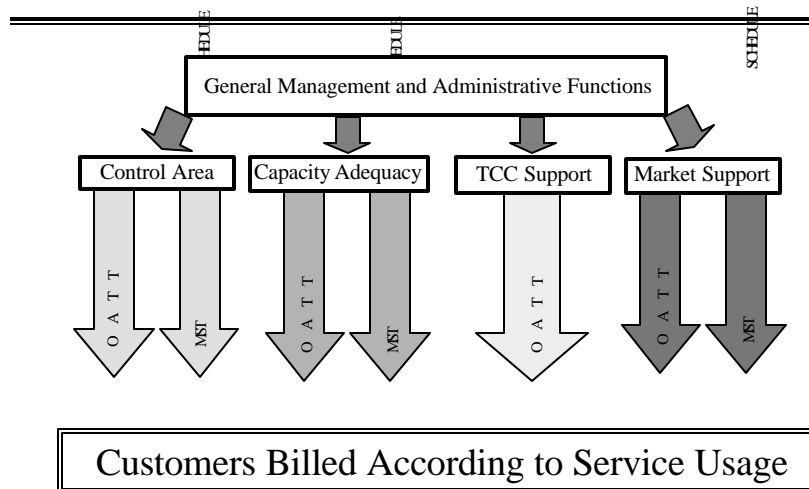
HEDULE

HEDULE

SCHEDULE

General Management and Administrative Functions

Control Area

Capacity Adequacy

TCC Support

Market Support

O A T T

MST

O A T T

MST

O A T T

O A T T

MST

Customers Billed According to Service Usage